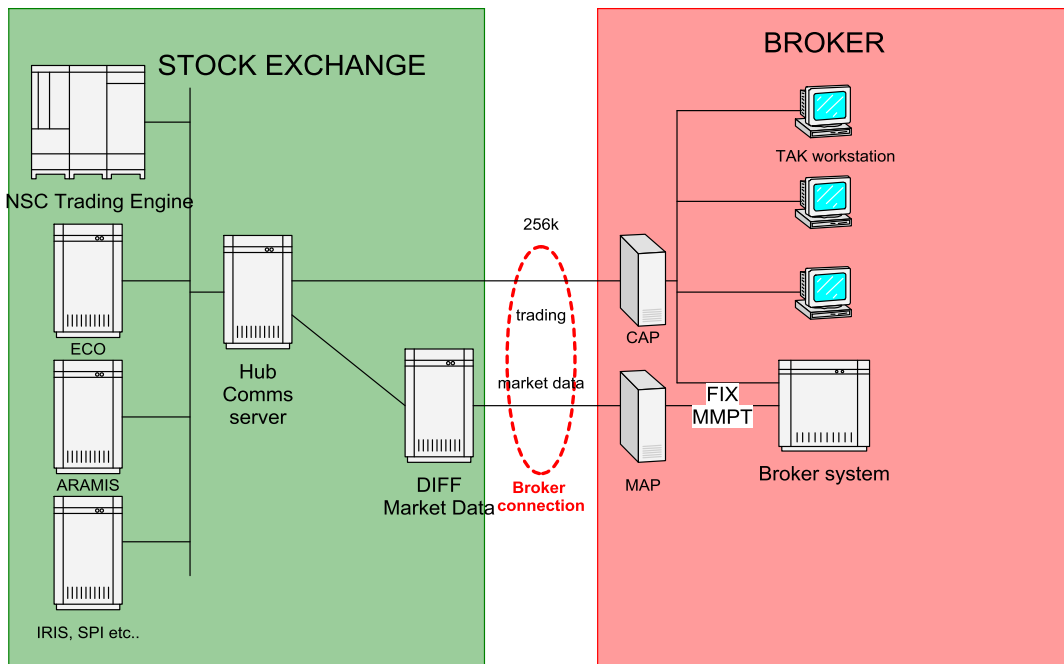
STOCK EXCHANGE

NSC Trading Engine

ECO

ARAMIS

IRIS, SPI etc..

Hub
Comms
server

DIFF
Market Data

256k

trading

market data

Broker
connection

BROKER

TAK workstation

CAP

MAP

FIX
MMPT

Broker system